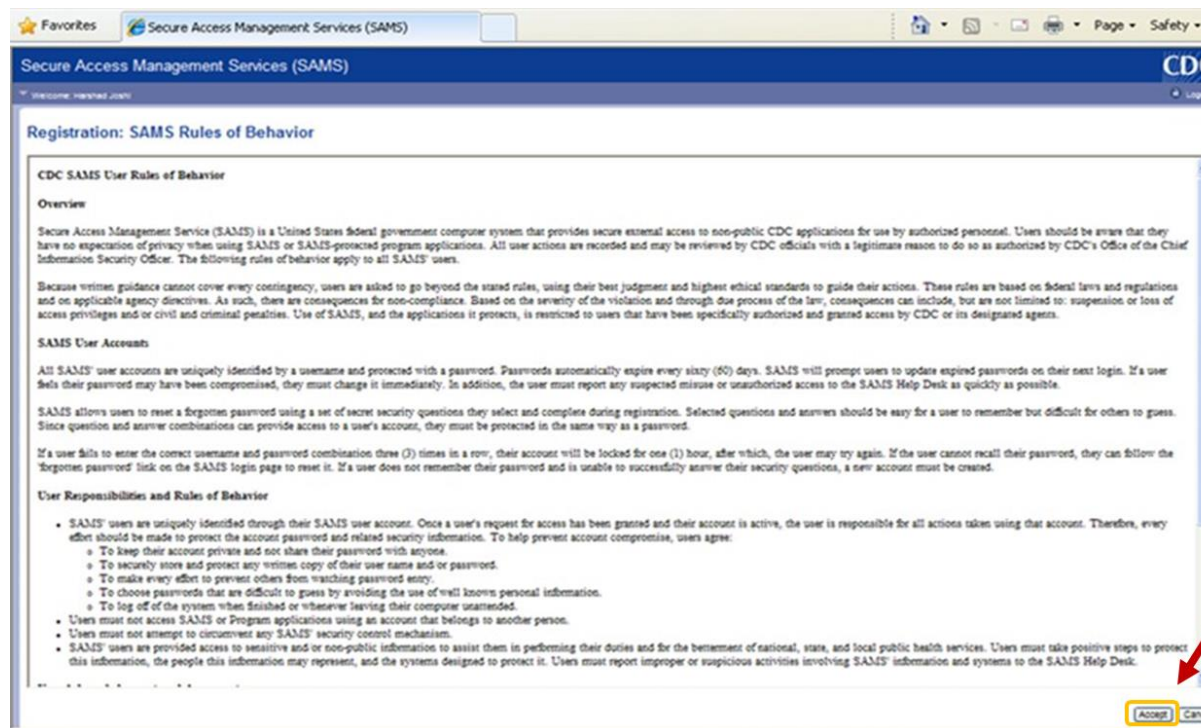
Favorites | Secure Access Management Services (SAMS) | Page ▾ Safety ▾

Secure Access Management Services (SAMS)

CDC

Welcome: Harshad Joshi

Log

Registration: SAMS Rules of Behavior

CDC SAMS User Rules of Behavior

Overview

Secure Access Management Service (SAMS) is a United States federal government computer system that provides secure external access to non-public CDC applications for use by authorized personnel. Users should be aware that they have no expectation of privacy when using SAMS or SAMS-protected program applications. All user actions are recorded and may be reviewed by CDC officials with a legitimate reason to do so as authorized by CDC's Office of the Chief Information Security Officer. The following rules of behavior apply to all SAMS' users.

Because written guidance cannot cover every contingency, users are asked to go beyond the stated rules, using their best judgment and highest ethical standards to guide their actions. These rules are based on federal laws and regulations and on applicable agency directives. As such, there are consequences for non-compliance. Based on the severity of the violation and through due process of the law, consequences can include, but are not limited to: suspension or loss of access privileges and/or civil and criminal penalties. Use of SAMS, and the applications it protects, is restricted to users that have been specifically authorized and granted access by CDC or its designated agents.

SAMS User Accounts

All SAMS' user accounts are uniquely identified by a username and protected with a password. Passwords automatically expire every sixty (60) days. SAMS will prompt users to update expired passwords on their next login. If a user feels their password may have been compromised, they must change it immediately. In addition, the user must report any suspected misuse or unauthorized access to the SAMS Help Desk as quickly as possible.

SAMS allows users to reset a forgotten password using a set of secret security questions they select and complete during registration. Selected questions and answers should be easy for a user to remember but difficult for others to guess. Since question and answer combinations can provide access to a user's account, they must be protected in the same way as a password.

If a user fails to enter the correct username and password combination three (3) times in a row, their account will be locked for one (1) hour, after which, the user may try again. If the user cannot recall their password, they can follow the 'forgotten password' link on the SAMS login page to reset it. If a user does not remember their password and is unable to successfully answer their security questions, a new account must be created.

User Responsibilities and Rules of Behavior

- SAMS' users are uniquely identified through their SAMS user account. Once a user's request for access has been granted and their account is active, the user is responsible for all actions taken using that account. Therefore, every effort should be made to protect the account password and related security information. To help prevent account compromise, users agree:
  - To keep their account private and not share their password with anyone.
  - To securely store and protect any written copy of their user name and/or password.
  - To make every effort to prevent others from watching password entry.
  - To choose passwords that are difficult to guess by avoiding the use of well known personal information.
  - To log off of the system when finished or whenever leaving their computer unattended.
- Users must not access SAMS or Program applications using an account that belongs to another person.
- Users must not attempt to circumvent any SAMS' security control mechanism.
- SAMS' users are provided access to sensitive and/or non-public information to assist them in performing their duties and for the betterment of national, state, and local public health services. Users must take positive steps to protect this information, the people this information may represent, and the systems designed to protect it. Users must report improper or suspicious activities involving SAMS' information and systems to the SAMS Help Desk.

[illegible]

Accept | Can